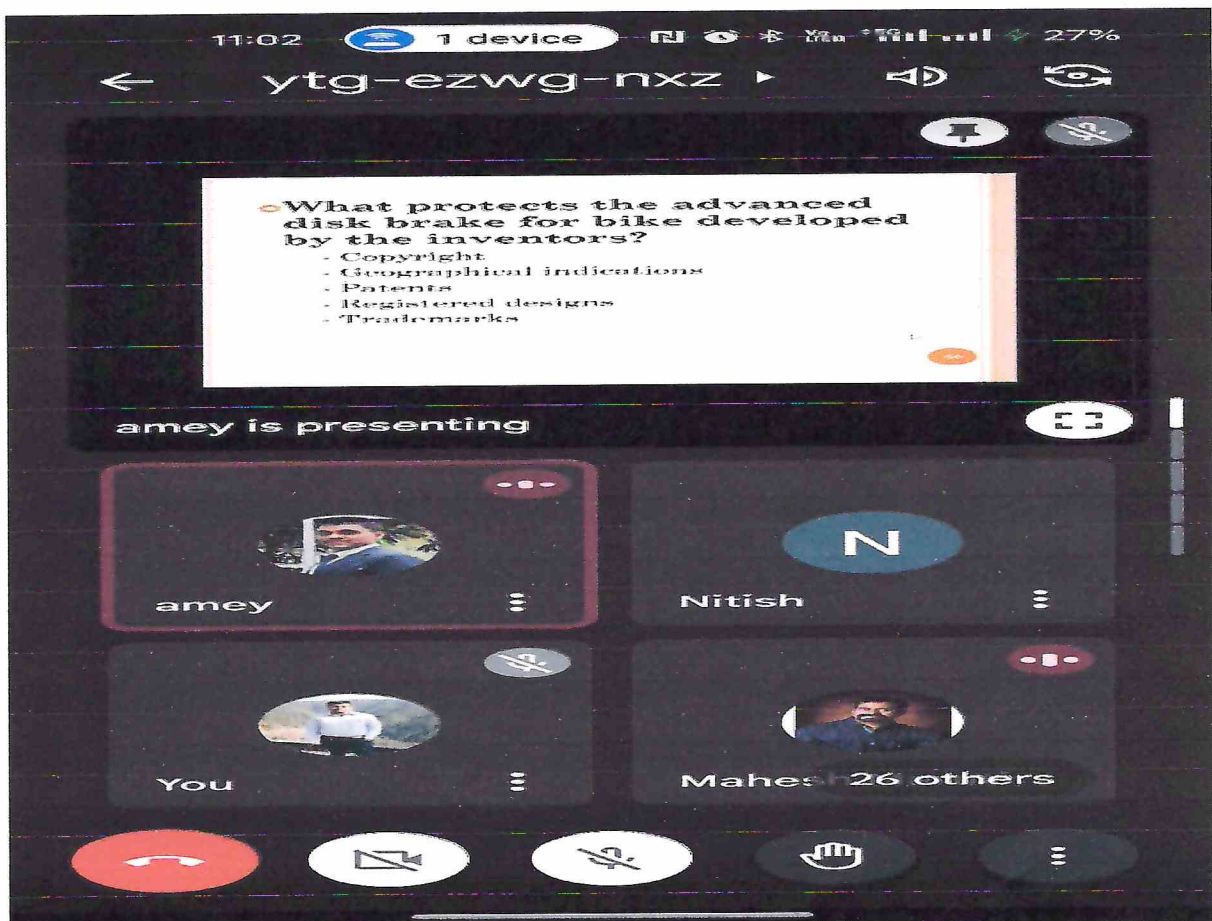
11:02 1 device 27%

← ytg-ezwg-nxz ▸

What protects the advanced disk brake for bike developed by the inventors?
- Copyright
- Geographical indications
- Patents
- Registered designs
- Trademarks

amey is presenting

amey

N

Nitish

You

Mahes 26 others